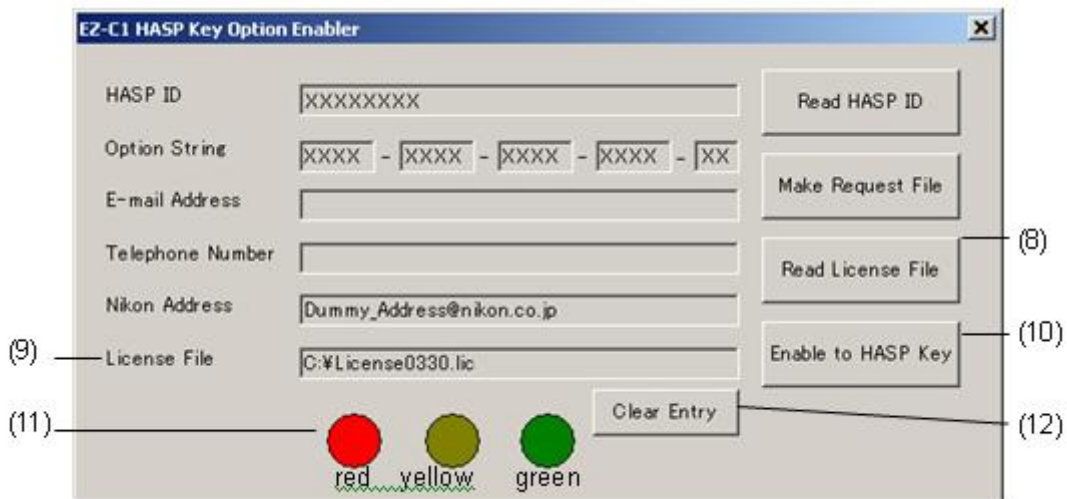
EZ-C1 HASP Key Option Enabler

HASP ID XXXXXXXX

Option String XXXX - XXXX - XXXX - XXXX - XX

E-mail Address

Telephone Number

Nikon Address Dummy_Address@nikon.co.jp

(9) License File C:¥License0330.lic

Read HASP ID

Make Request File

Read License File (8)

Enable to HASP Key (10)

Clear Entry (12)

(11)

red yellow green